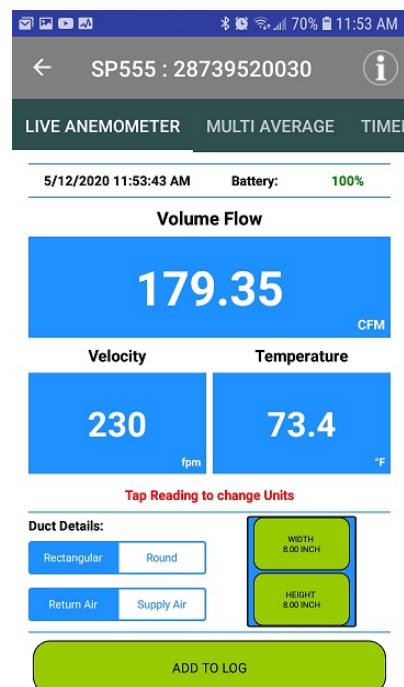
70% 11:53 AM

SP555 : 28739520030

LIVE ANEMOMETER MULTI AVERAGE TIME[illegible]

5/12/2020 11:53:43 AM Battery: 100%

Volume Flow

179.35

CFM

Velocity

230

fpm

Temperature

73.4

°F

Tap Reading to change Units

Duct Details:

Rectangular Round

Return Air Supply Air

WIDTH
8.00 INCH

HEIGHT
8.00 INCH

ADD TO LOG